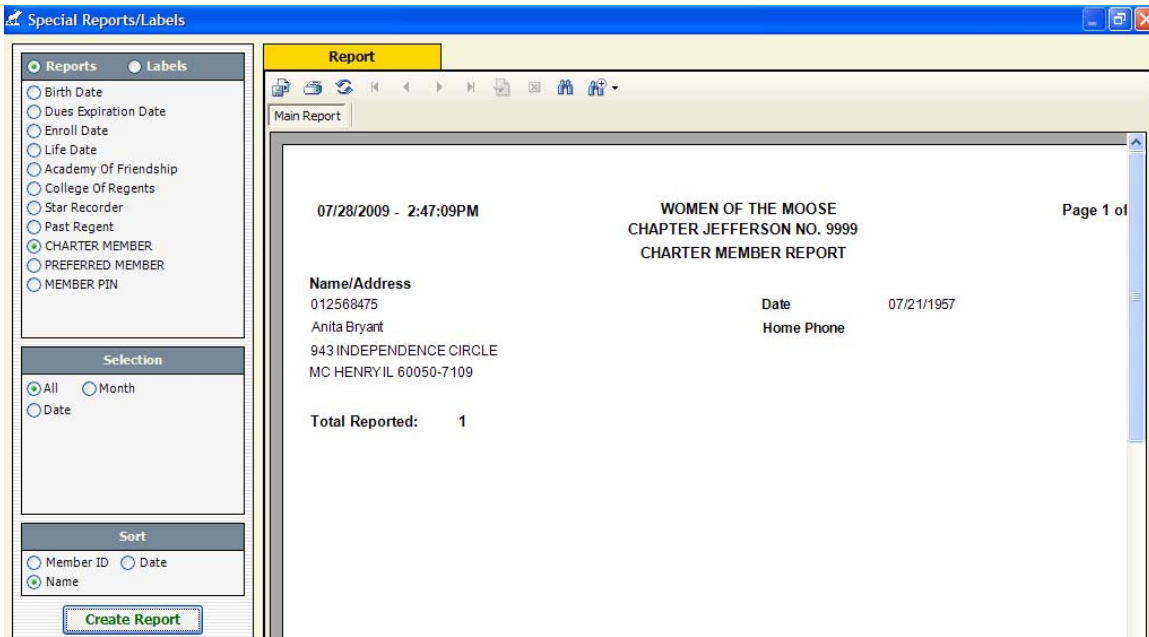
Special Reports/Labels

Reports Labels
Birth Date
Dues Expiration Date
Enroll Date
Life Date
Academy Of Friendship
College Of Regents
Star Recorder
Past Regent
CHARTER MEMBER
PREFERRED MEMBER
MEMBER PIN

Selection
All Month
Date

Sort
Member ID Date
Name

Create Report

Report

Main Report

07/28/2009 - 2:47:09PM

WOMEN OF THE MOOSE
CHAPTER JEFFERSON NO. 9999
CHARTER MEMBER REPORT

Page 1 of

Name/Address
012568475
Anita Bryant
943 INDEPENDENCE CIRCLE
MC HENRY IL 60050-7109

Date 07/21/1957
Home Phone

Total Reported: 1